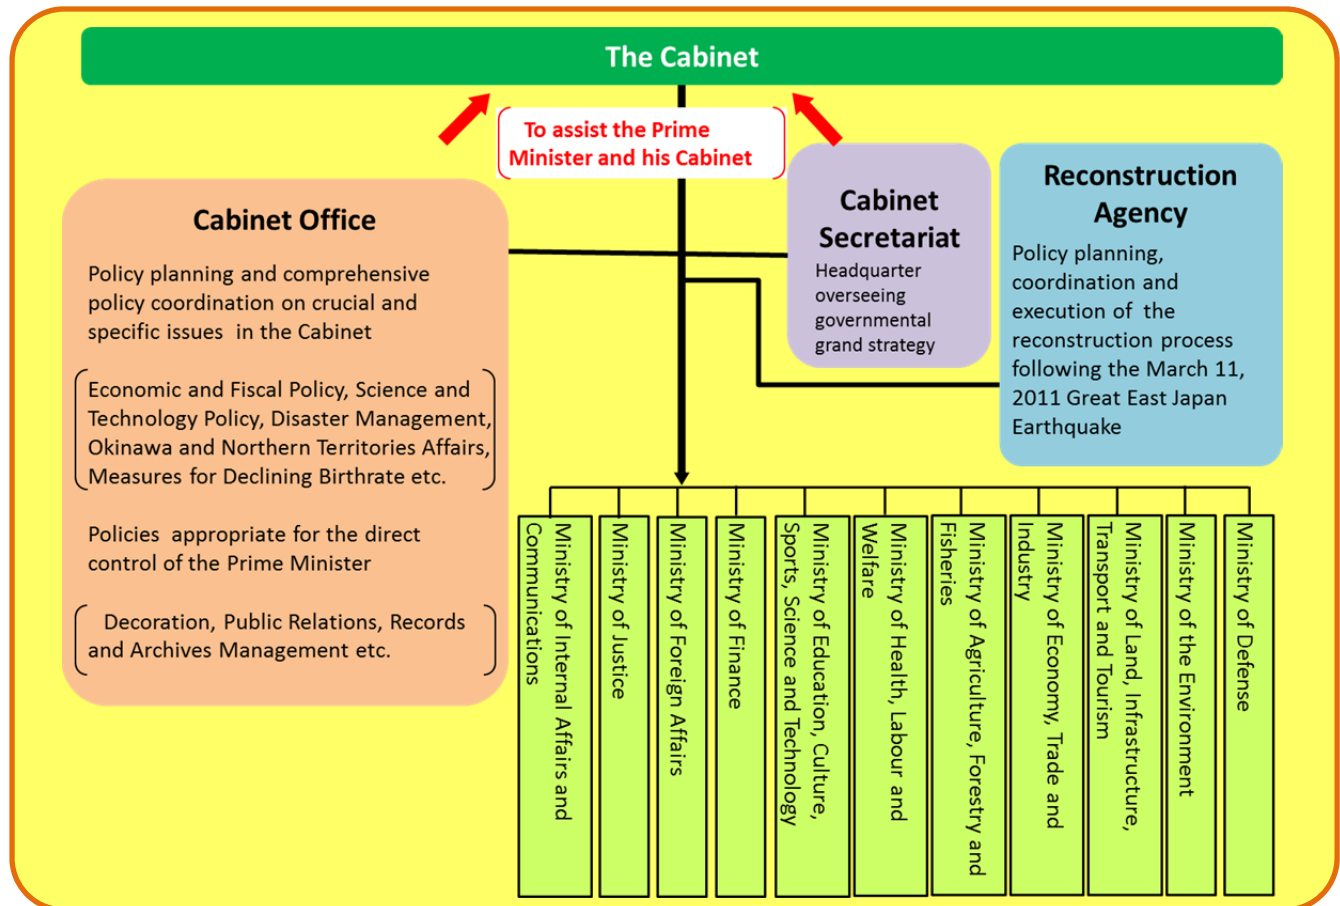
The Cabinet

To assist the Prime Minister and his Cabinet

Cabinet Office

Policy planning and comprehensive policy coordination on crucial and specific issues in the Cabinet

Economic and Fiscal Policy, Science and Technology Policy, Disaster Management, Okinawa and Northern Territories Affairs, Measures for Declining Birthrate etc.

Policies appropriate for the direct control of the Prime Minister

Decoration, Public Relations, Records and Archives Management etc.

Cabinet Secretariat

Headquarter overseeing governmental grand strategy

Reconstruction Agency

Policy planning, coordination and execution of the reconstruction process following the March 11, 2011 Great East Japan Earthquake

Ministry of Internal Affairs and Communications

Ministry of Justice

Ministry of Foreign Affairs

Ministry of Finance

Ministry of Education, Culture, Sports, Science and Technology

Ministry of Health, Labour and Welfare

Ministry of Agriculture, Forestry and Fisheries

Ministry of Economy, Trade and Industry

Ministry of Land, Infrastructure, Transport and Tourism

Ministry of the Environment

Ministry of Defense